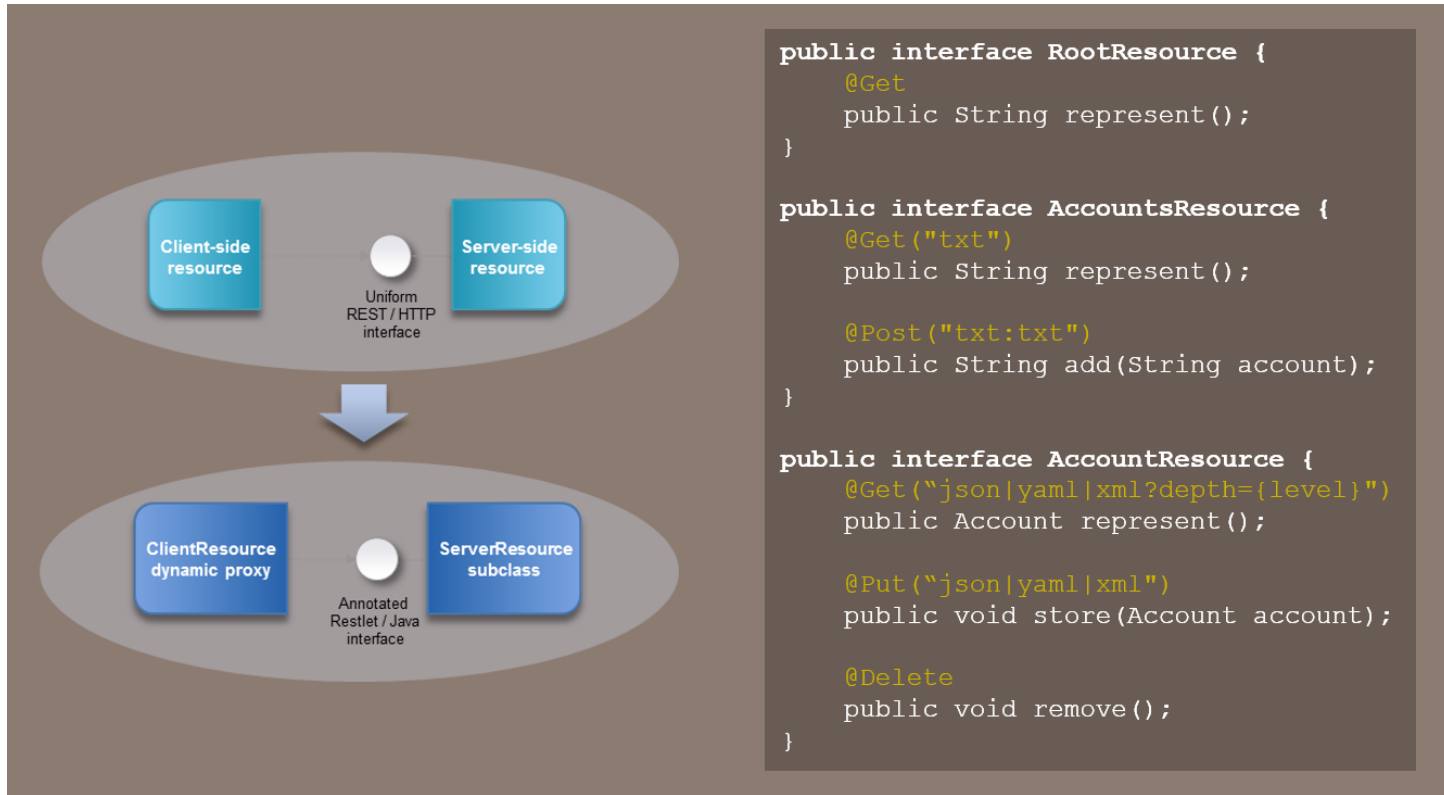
Client-side resource

Uniform REST / HTTP interface

Server-side resource

ClientResource dynamic proxy

Annotated Restlet / Java interface

ServerResource subclass

public interface RootResource {
    @Get
    public String represent();
}

public interface AccountsResource {
    @Get("txt")
    public String represent();

    @Post("txt:txt")
    public String add(String account);
}

public interface AccountResource {
    @Get(“json|yaml|xml?depth={level}")
    public Account represent();

    @Put(“json|yaml|xml")
    public void store(Account account);

    @Delete
    public void remove();
}